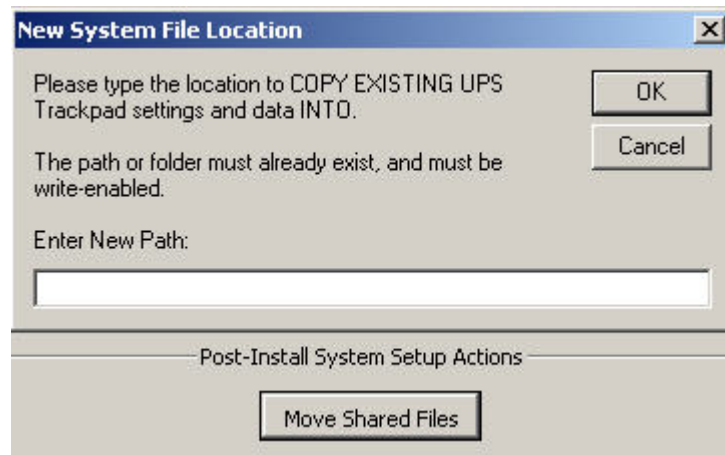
New System File Location

X

Please type the location to COPY EXISTING UPS Trackpad settings and data INTO.

The path or folder must already exist, and must be write-enabled.

OK

Cancel

Enter New Path:

Post-Install System Setup Actions

Move Shared Files